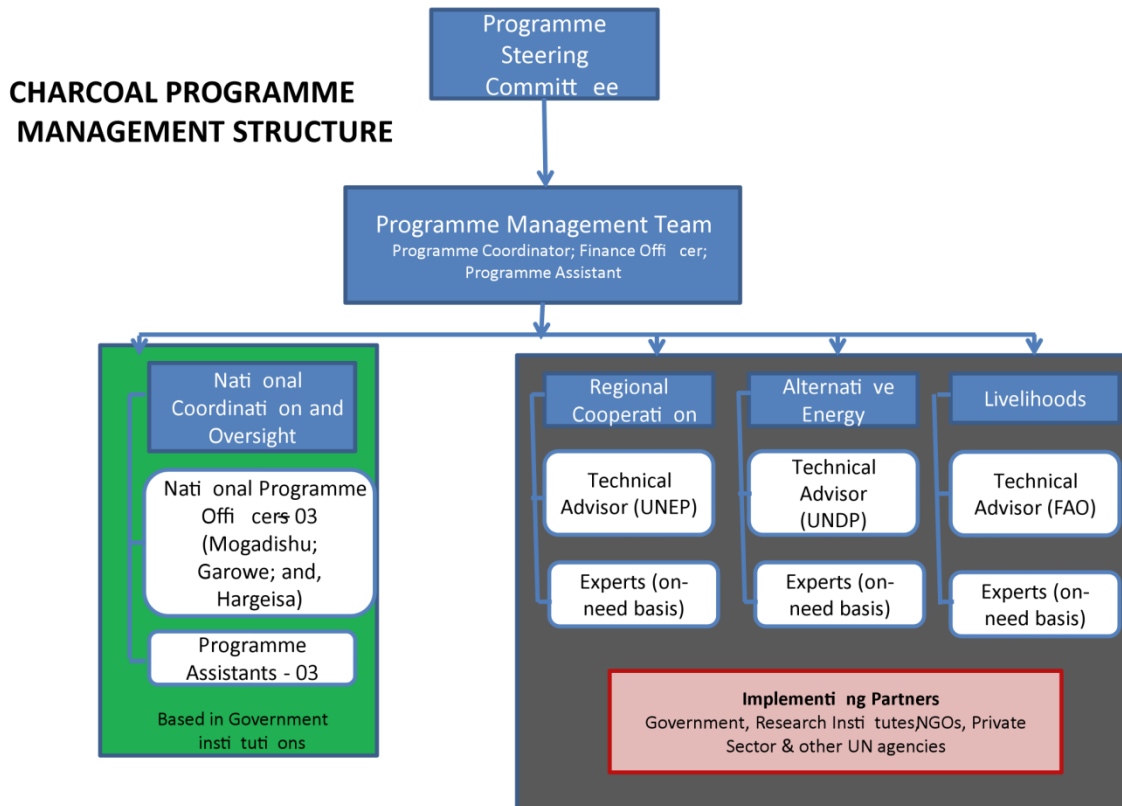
CHARCOAL PROGRAMME MANAGEMENT STRUCTURE

Programme Steering Committ ee

Programme Management Team
Programme Coordinator; Finance Offi cer; Programme Assistant

Nati onal Coordinati on and Oversight

Nati onal Programme Offi cers 03 (Mogadishu; Garowe; and, Hargeisa)

Programme Assistants - 03

Based in Government insti tuti ons

Regional Cooperati on

Technical Advisor (UNEP)

Experts (on-need basis)

Alternati ve Energy

Technical Advisor (UNDP)

Experts (on-need basis)

Livelihoods

Technical Advisor (FAO)

Experts (on-need basis)

Implementi ng Partners
Government, Research Insti tutes,NGOs, Private Sector & other UN agencies